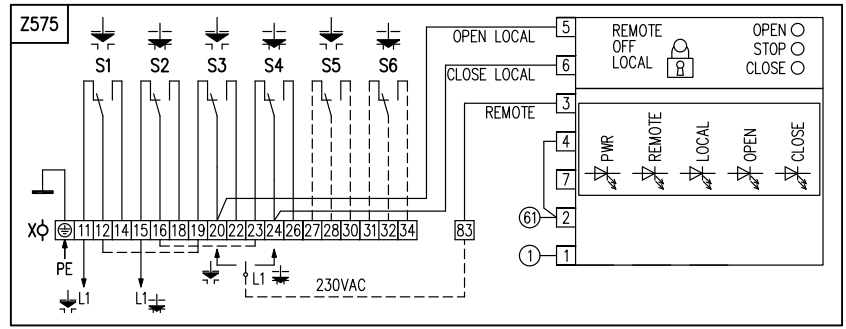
Z575

S1 S2 S3 S4 S5 S6

OPEN LOCAL 5
CLOSE LOCAL 6
REMOTE 3

REMOTE
OFF
LOCAL

OPEN
STOP
CLOSE

4
7
61 2
1 1

PWR REMOTE LOCAL OPEN CLOSE

X 11 12 14 15 16 18 19 20 22 23 24 26 27 28 30 31 32 34 83

PE
L1
L1
L1
230VAC